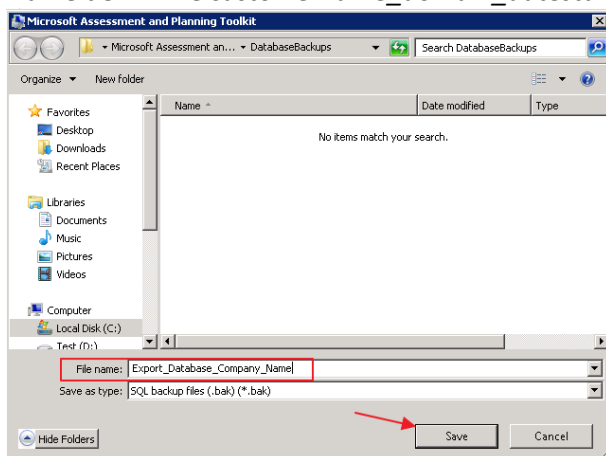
Microsoft Assessment and Planning Toolkit

Microsoft Assessment an... ▸ DatabaseBackups

Search DatabaseBackups

Organize ▾ New folder

Favorites
Desktop
Downloads
Recent Places

Libraries
Documents
Music
Pictures
Videos

Computer
Local Disk (C:)
Test (D:)

| Name | Date modified | Type |
|---|---|---|

No items match your search.

File name: Export_Database_Company_Name

Save as type: SQL backup files (.bak) (*.bak)

Hide Folders

Save

Cancel